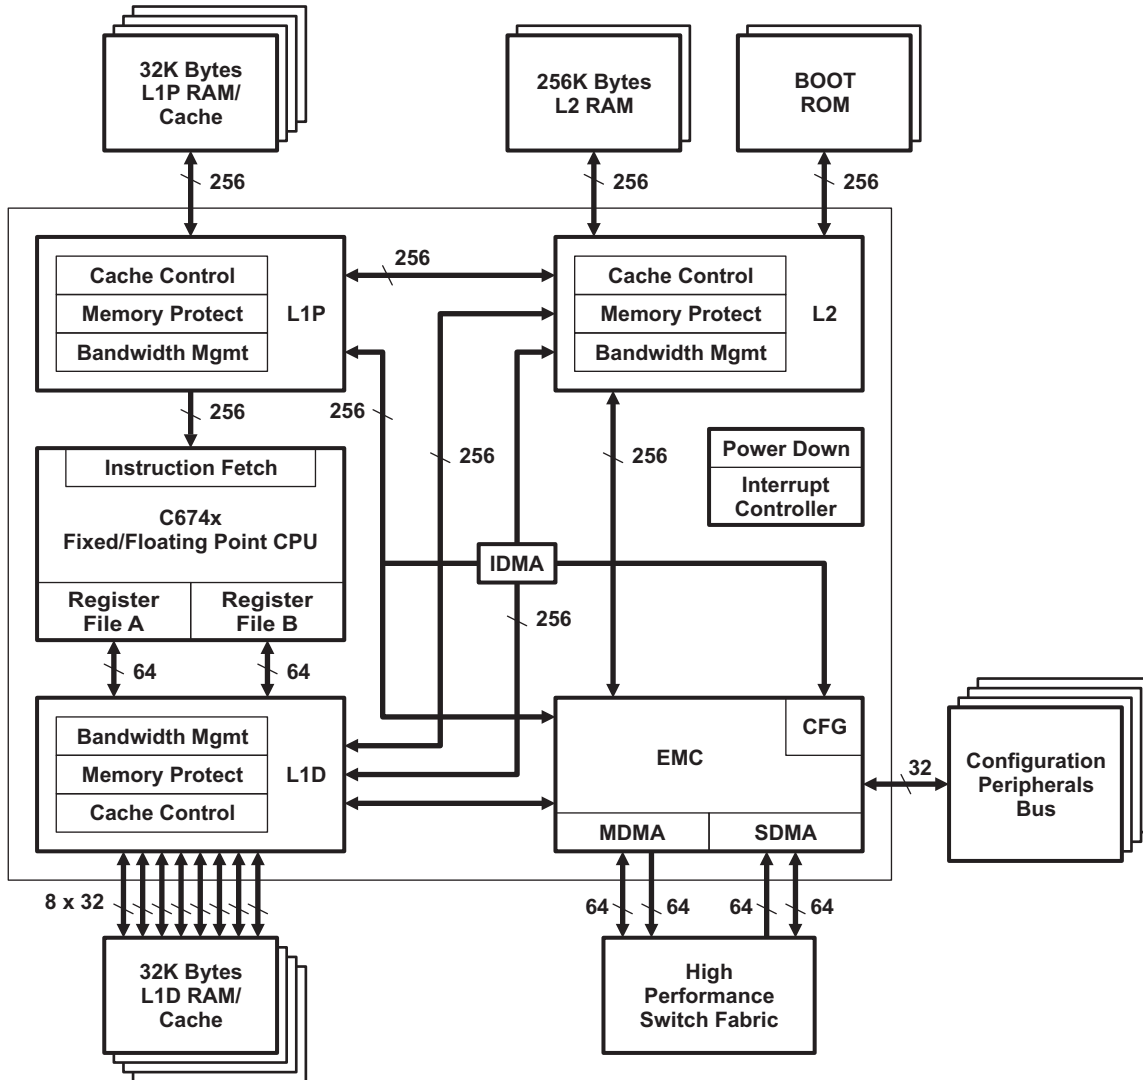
32K Bytes
L1P RAM/
Cache

256K Bytes
L2 RAM

BOOT
ROM

256

256

256

Cache Control
Memory Protect
Bandwidth Mgmt

L1P

256

Cache Control
Memory Protect
Bandwidth Mgmt

L2

256

256

256

256

Power Down
Interrupt
Controller

Instruction Fetch
C674x
Fixed/Floating Point CPU

IDMA

Register
File A

Register
File B

256

64

64

Bandwidth Mgmt
Memory Protect
Cache Control

L1D

CFG

EMC

32

Configuration
Peripherals
Bus

MDMA

SDMA

8 x 32

64

64

64

64

32K Bytes
L1D RAM/
Cache

High
Performance
Switch Fabric